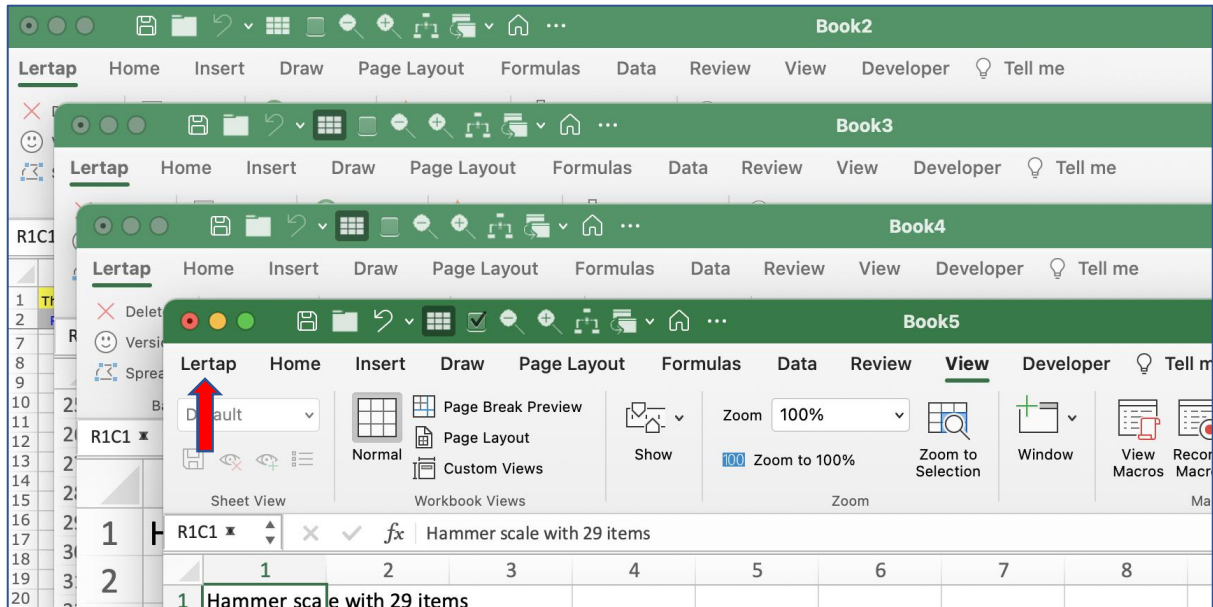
Book2

Lertap Home Insert Draw Page Layout Formulas Data Review View Developer Tell me

D
S

R1C1

1 Th
2 F
7
8
9
10 25
11
12 2
13 2
14
15 2
16 2
17
18 3
19 3
20

Book3

Lertap Home Insert Draw Page Layout Formulas Data Review View Developer Tell me

Book4

Lertap Home Insert Draw Page Layout Formulas Data Review View Developer Tell me

Delet
Versi
Sprea

R1C1

1 H
2

Book5

Lertap Home Insert Draw Page Layout Formulas Data Review View Developer Tell m

Default

Sheet View

Normal
Page Break Preview
Page Layout
Custom Views

Workbook Views

Show

Zoom 100%
100 Zoom to 100%
Zoom to Selection

Zoom

Window

View Macros
Reco Macr

Ma

R1C1 $fx$ Hammer scale with 29 items

| | 1 | 2 | 3 | 4 | 5 | 6 | 7 | 8 |
|---|---|---|---|---|---|---|---|---|
| 1 | Hammer scale with 29 items | | | | | | | |